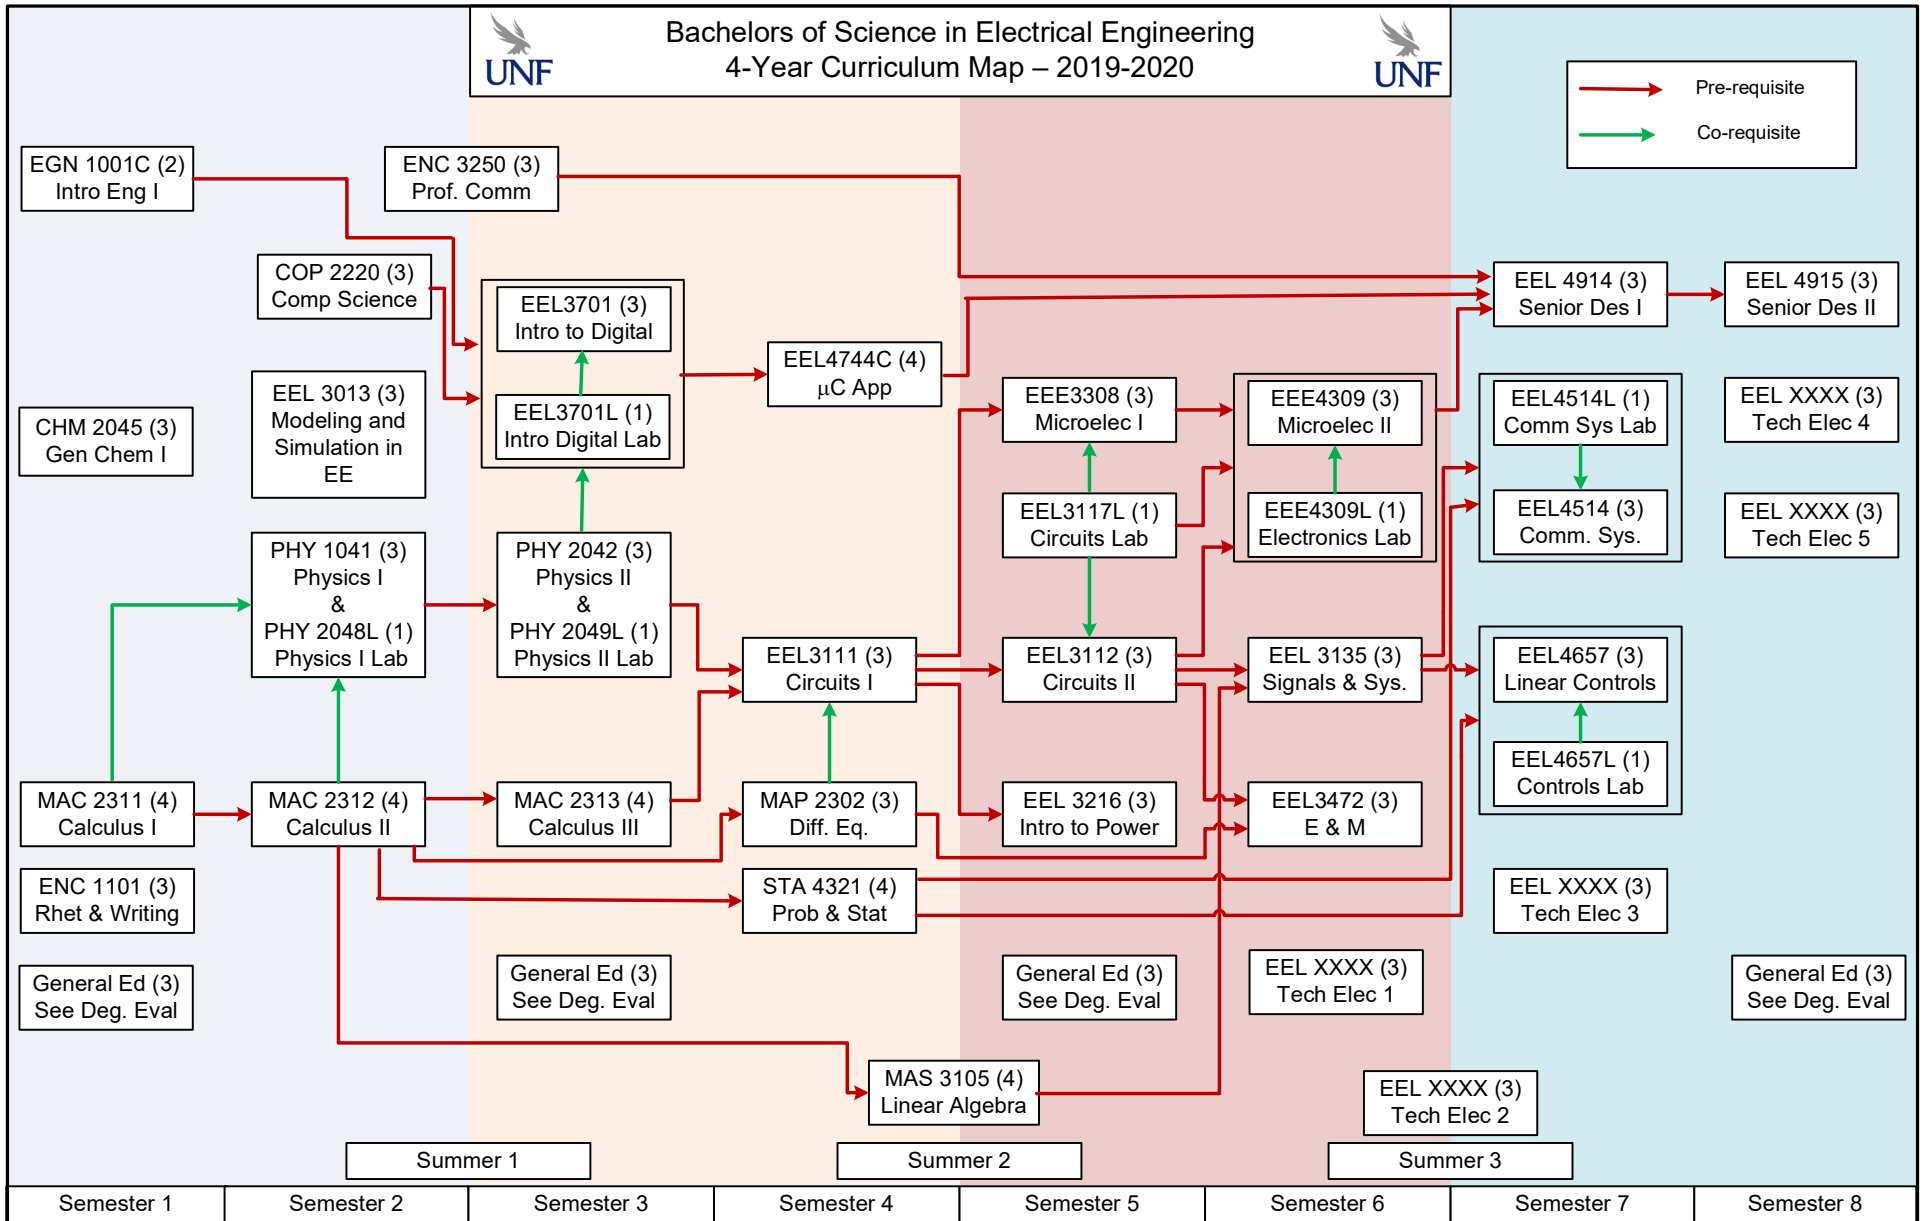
UNF

Bachelors of Science in Electrical Engineering
4-Year Curriculum Map – 2019-2020

UNF

Pre-requisite
Co-requisite

EGN 1001C (2)
Intro Eng I

ENC 3250 (3)
Prof. Comm

COP 2220 (3)
Comp Science

EEL3701 (3)
Intro to Digital

EEL3701L (1)
Intro Digital Lab

EEL4744C (4)
μC App

EEL 4914 (3)
Senior Des I

EEL 4915 (3)
Senior Des II

EEL 3013 (3)
Modeling and Simulation in EE

CHM 2045 (3)
Gen Chem I

EEE3308 (3)
Microelec I

EEE4309 (3)
Microelec II

EEL4514L (1)
Comm Sys Lab

EEL XXXX (3)
Tech Elec 4

EEL3117L (1)
Circuits Lab

EEE4309L (1)
Electronics Lab

EEL4514 (3)
Comm. Sys.

EEL XXXX (3)
Tech Elec 5

PHY 1041 (3)
Physics I
&
PHY 2048L (1)
Physics I Lab

PHY 2042 (3)
Physics II
&
PHY 2049L (1)
Physics II Lab

EEL3111 (3)
Circuits I

EEL3112 (3)
Circuits II

EEL 3135 (3)
Signals & Sys.

EEL4657 (3)
Linear Controls

EEL4657L (1)
Controls Lab

MAC 2311 (4)
Calculus I

MAC 2312 (4)
Calculus II

MAC 2313 (4)
Calculus III

MAP 2302 (3)
Diff. Eq.

EEL 3216 (3)
Intro to Power

EEL3472 (3)
E & M

ENC 1101 (3)
Rhet & Writing

STA 4321 (4)
Prob & Stat

EEL XXXX (3)
Tech Elec 3

General Ed (3)
See Deg. Eval

General Ed (3)
See Deg. Eval

General Ed (3)
See Deg. Eval

EEL XXXX (3)
Tech Elec 1

General Ed (3)
See Deg. Eval

MAS 3105 (4)
Linear Algebra

EEL XXXX (3)
Tech Elec 2

Summer 1
Summer 2
Summer 3

Semester 1
Semester 2
Semester 3
Semester 4
Semester 5
Semester 6
Semester 7
Semester 8